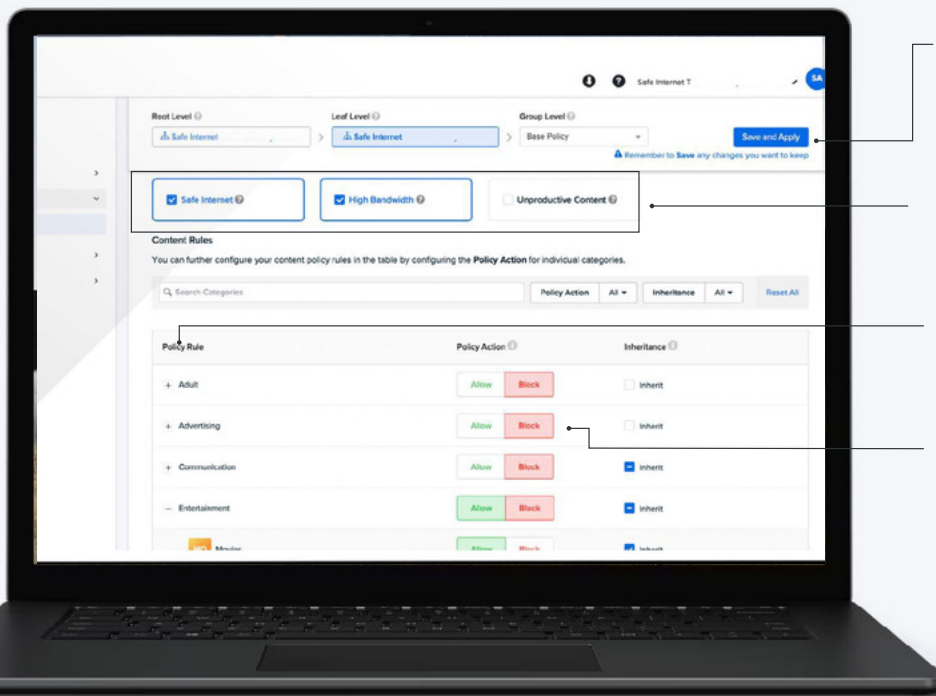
Safe Internet T SA

Root Level
Safe Internet

Leaf Level
Safe Internet

Group Level
Base Policy

Save and Apply

Remember to Save any changes you want to keep

Safe Internet

High Bandwidth

Unproductive Content

Content Rules

You can further configure your content policy rules in the table by configuring the Policy Action for individual categories.

Search Categories

Policy Action All

Inheritance All

Reset All

| Policy Rule | Policy Action | Inheritance |
|---|---|---|
| + Adult | Allow Block | Inherit |
| + Advertising | Allow Block | Inherit |
| + Communication | Allow Block | Inherit |
| – Entertainment | Allow Block | Inherit |
| Movies | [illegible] | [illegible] |